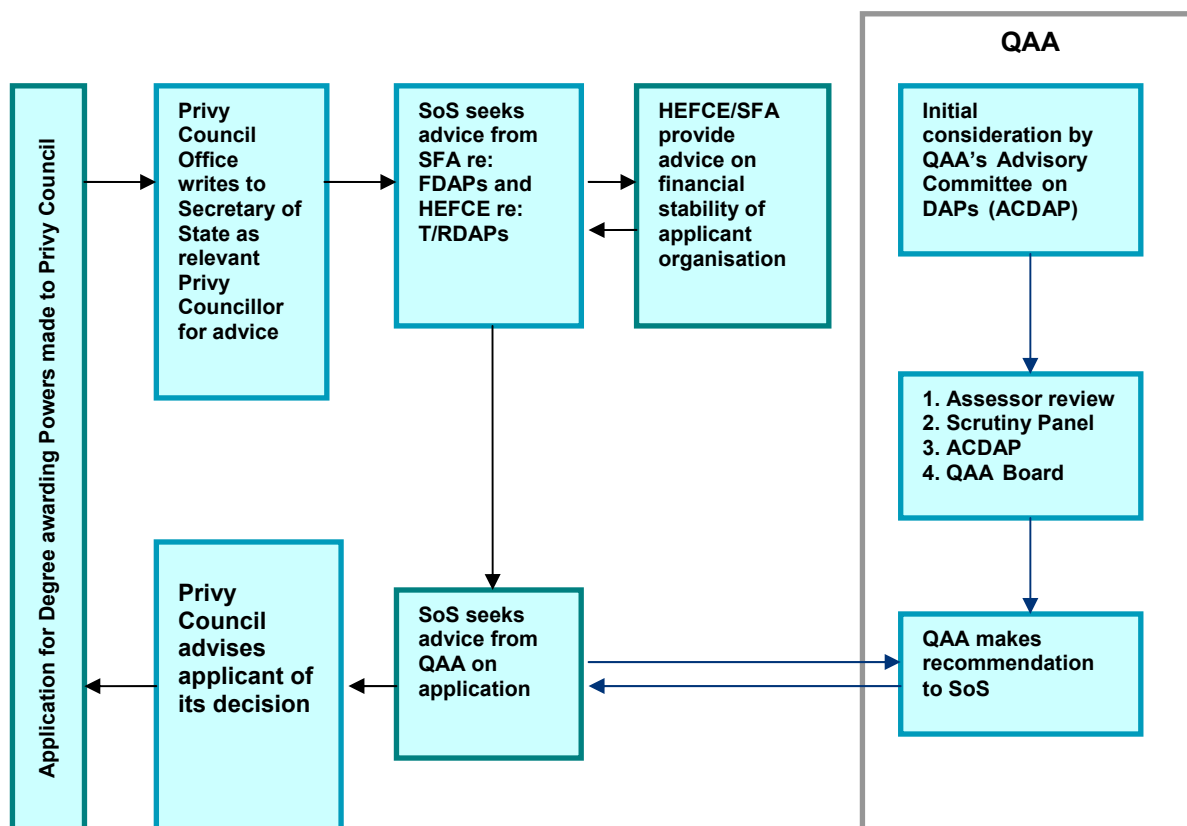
QAA

Application for Degree awarding Powers made to Privy Council

Privy Council Office writes to Secretary of State as relevant Privy Councillor for advice

SoS seeks advice from SFA re: FDAPs and HEFCE re: T/RDAPs

HEFCE/SFA provide advice on financial stability of applicant organisation

Initial consideration by QAA's Advisory Committee on DAPs (ACDAP)

1. Assessor review
2. Scrutiny Panel
3. ACDAP
4. QAA Board

Privy Council advises applicant of its decision

SoS seeks advice from QAA on application

QAA makes recommendation to SoS